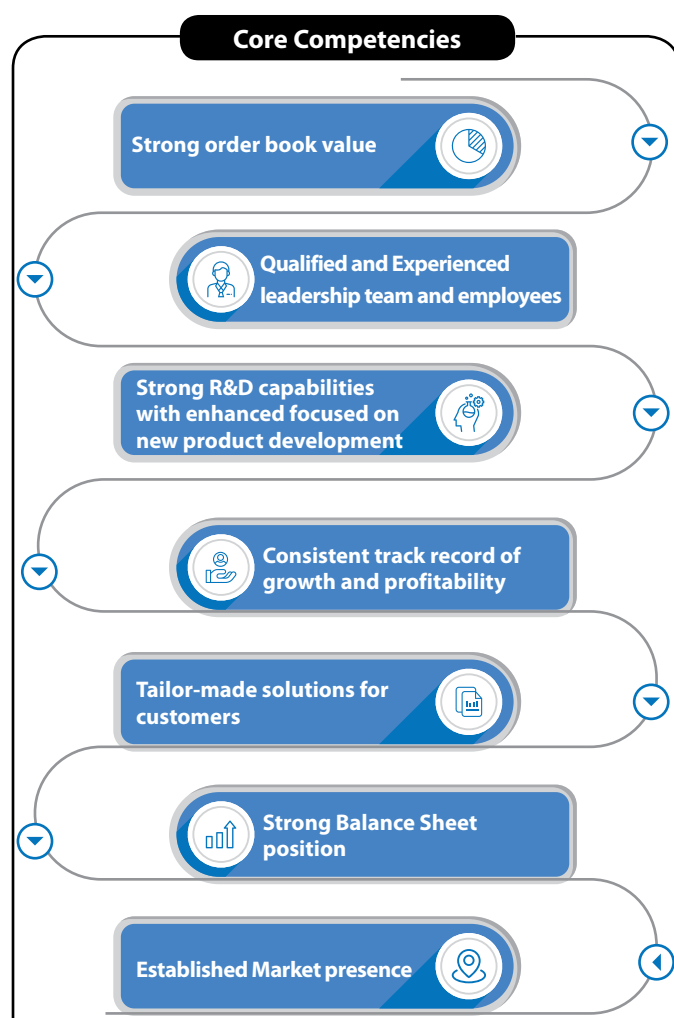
Core Competencies

Strong order book value

Qualified and Experienced leadership team and employees

Strong R&D capabilities with enhanced focused on new product development

Consistent track record of growth and profitability

Tailor-made solutions for customers

Strong Balance Sheet position

Established Market presence